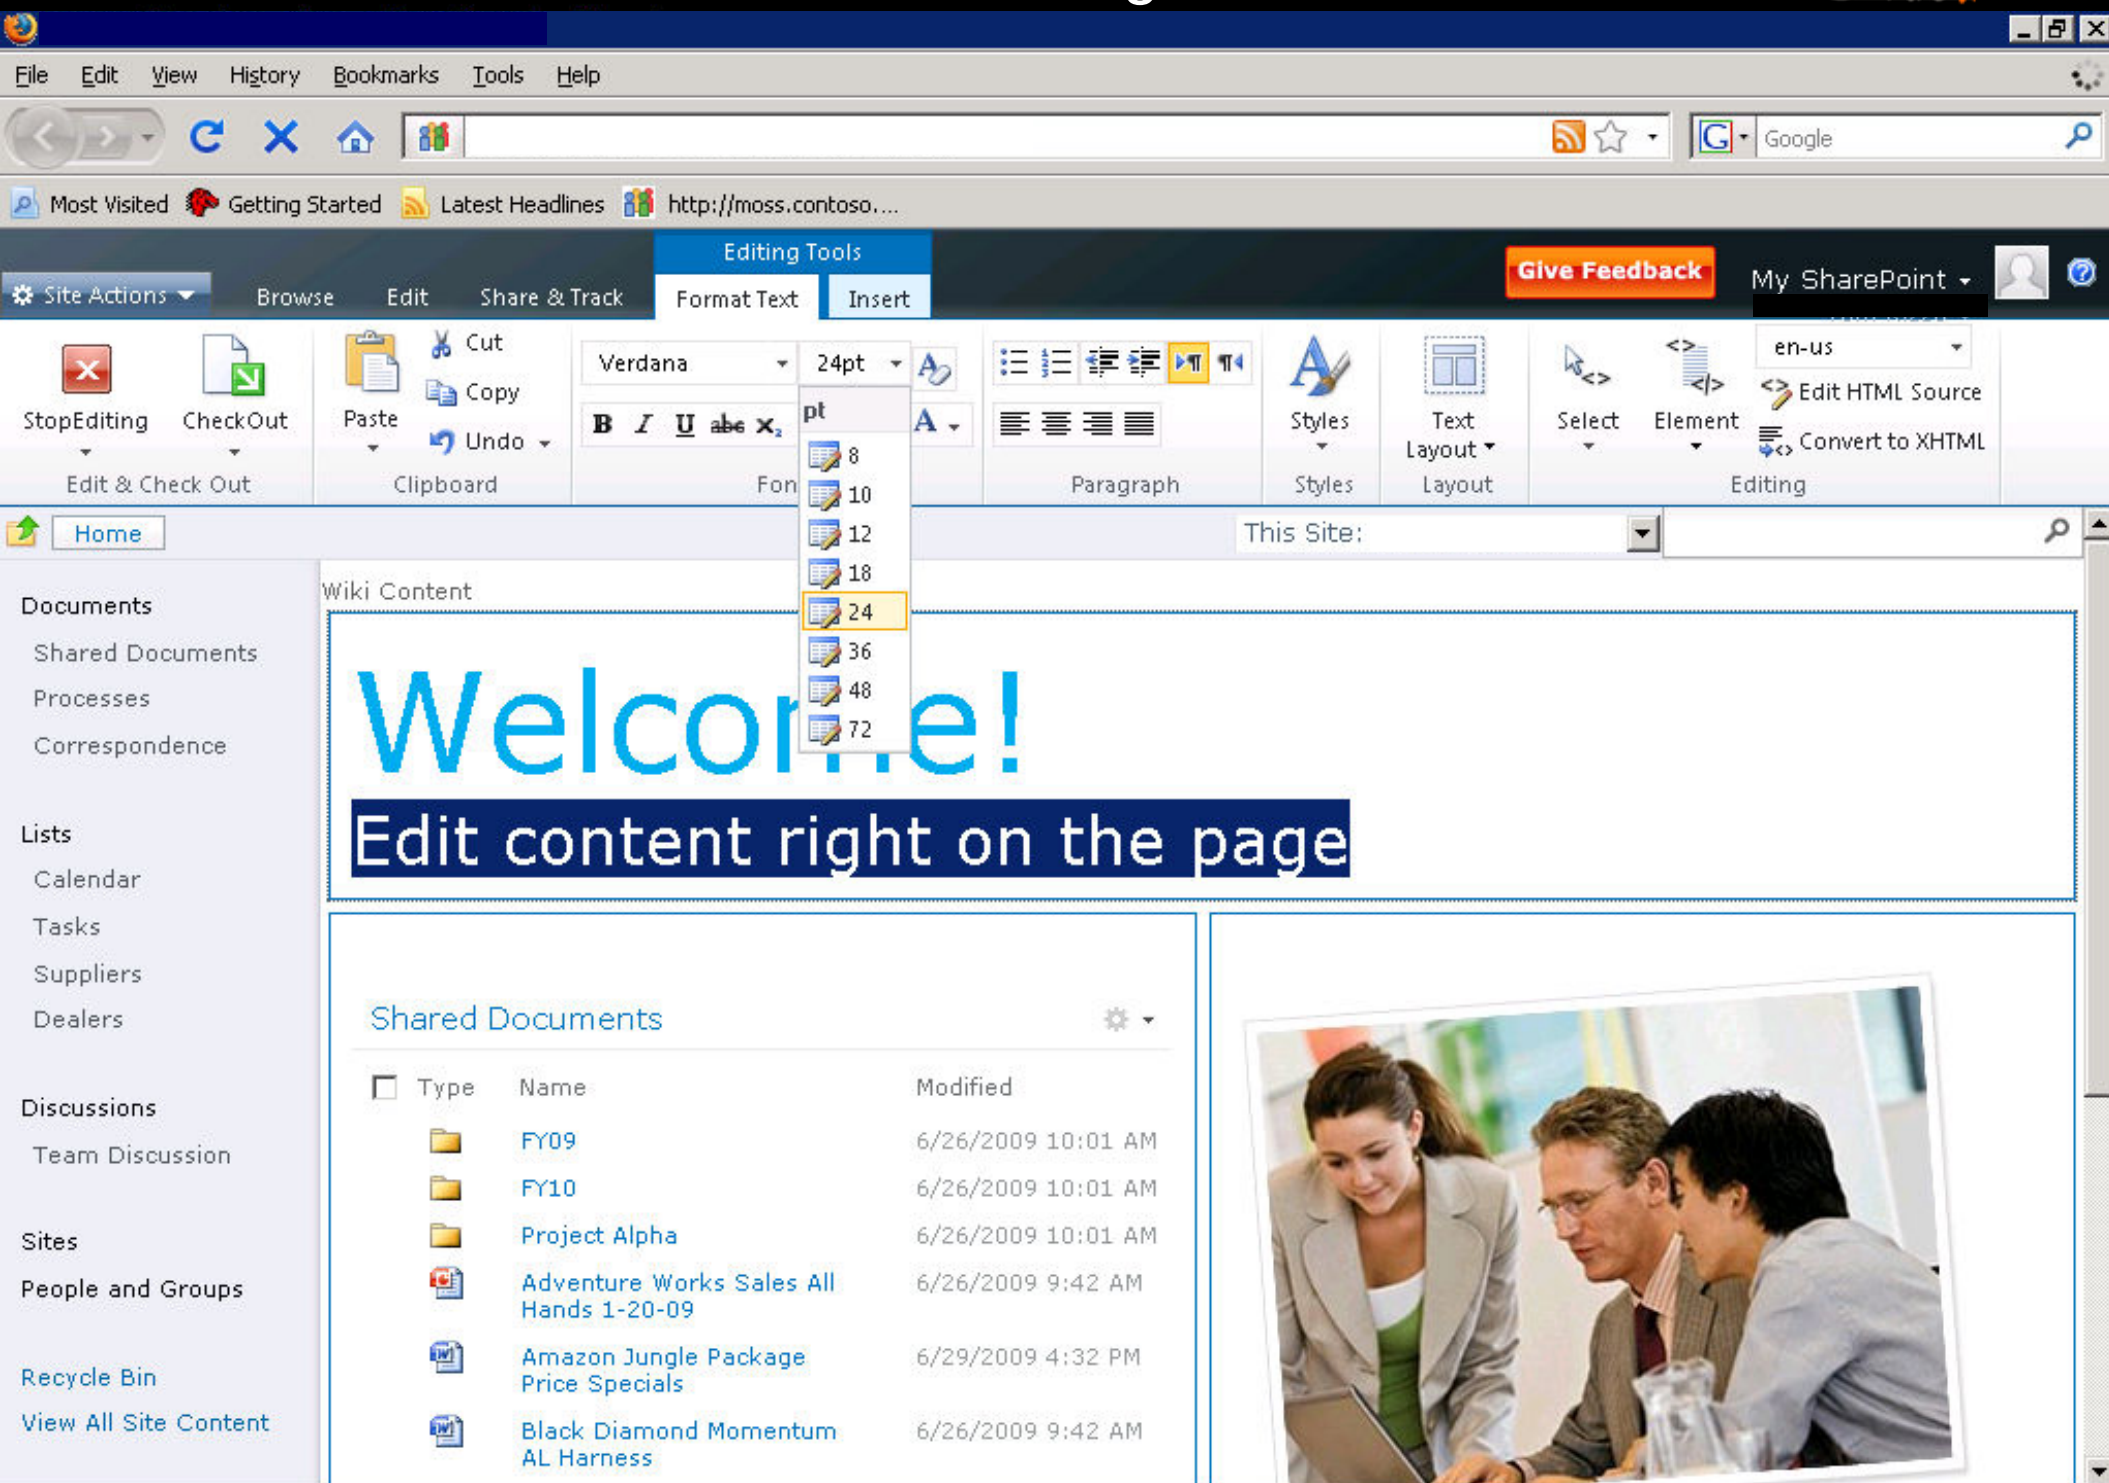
File Edit View History Bookmarks Tools Help

Google

Most Visited Getting Started Latest Headlines http://moss.contoso....

Editing Tools

Site Actions Browse Edit Share & Track Format Text Insert

Give Feedback My SharePoint

StopEditing CheckOut
Edit & Check Out

Paste Cut Copy Undo
Clipboard

Verdana 24pt
Fon

pt
8
10
12
18
24
36
48
72

Paragraph

Styles
Styles

Text Layout
Layout

Select Element
en-us
Edit HTML Source
Convert to XHTML
Editing

Home

This Site:

Documents
Shared Documents
Processes
Correspondence

Lists
Calendar
Tasks
Suppliers
Dealers

Discussions
Team Discussion

Sites
People and Groups

Recycle Bin
View All Site Content

Wiki Content

Welco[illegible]e!

Edit content right on the page

Shared Documents

| Type | Name | Modified |
|---|---|---|
| | FY09 | 6/26/2009 10:01 AM |
| | FY10 | 6/26/2009 10:01 AM |
| | Project Alpha | 6/26/2009 10:01 AM |
| | Adventure Works Sales All Hands 1-20-09 | 6/26/2009 9:42 AM |
| | Amazon Jungle Package Price Specials | 6/29/2009 4:32 PM |
| | Black Diamond Momentum AL Harness | 6/26/2009 9:42 AM |